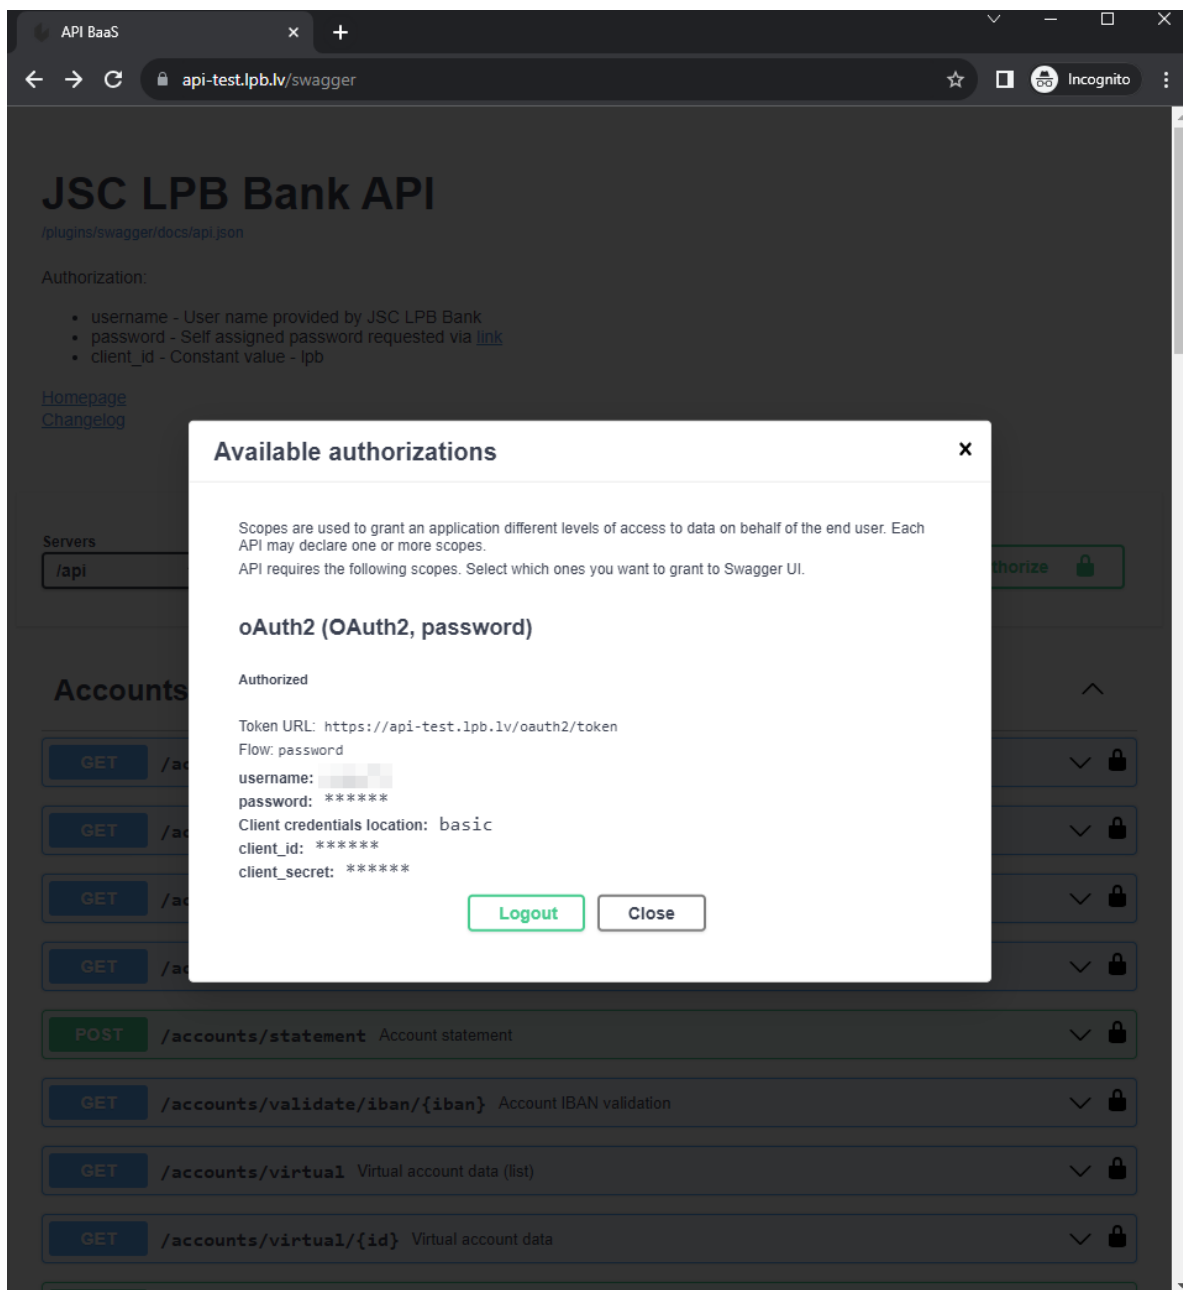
API BaaS

api-test.lpb.lv/swagger

Incognito

JSC LPB Bank API
/plugins/swagger/docs/api.json

Authorization:

- username - User name provided by JSC LPB Bank
- password - Self assigned password requested via link
- client_id - Constant value - lpb

Homepage
Changelog

Servers
/api

thorize

Accounts

GET /a
GET /a
GET /a
GET /a

Available authorizations

Scopes are used to grant an application different levels of access to data on behalf of the end user. Each API may declare one or more scopes.
API requires the following scopes. Select which ones you want to grant to Swagger UI.

oAuth2 (OAuth2, password)

Authorized

Token URL: https://api-test.lpb.lv/oauth2/token
Flow: password
username: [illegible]
password: ******
Client credentials location: basic
client_id: ******
client_secret: ******

Logout Close

POST /accounts/statement Account statement
GET /accounts/validate/iban/{iban} Account IBAN validation
GET /accounts/virtual Virtual account data (list)
GET /accounts/virtual/{id} Virtual account data